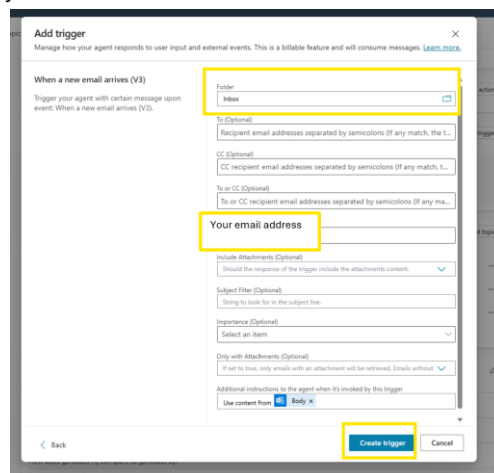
Add trigger

Manage how your agent responds to user input and external events. This is a billable feature and will consume messages. Learn more.

When a new email arrives (V3)

Trigger your agent with certain message upon event: When a new email arrives (V3).

Folder
Inbox

To (Optional)
Recipient email addresses separated by semicolons (If any match, the t...

CC (Optional)
CC recipient email addresses separated by semicolons (If any match, t...

To or CC (Optional)
To or CC recipient email addresses separated by semicolons (If any ma...

Your email address

Include Attachments (Optional)
Should the response of the trigger include the attachments content.

Subject Filter (Optional)
String to look for in the subject line.

Importance (Optional)
Select an item

Only with Attachments (Optional)
If set to true, only emails with an attachment will be retrieved. Emails without

Additional instructions to the agent when it's invoked by this trigger
Use content from Body ×

Back

Create trigger

Cancel